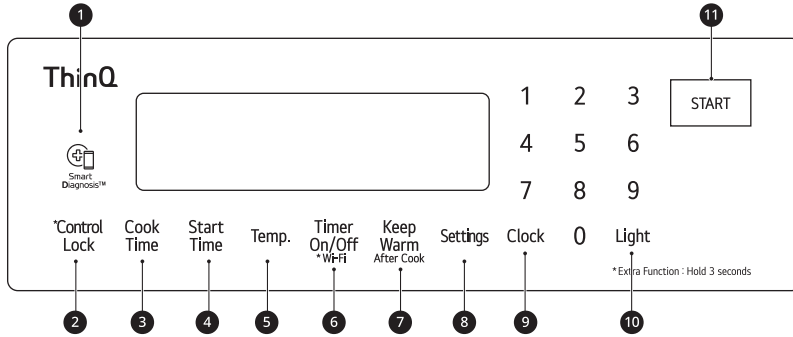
1

11

ThinQ

Smart Diagnosis™

1 2 3
4 5 6
7 8 9
0

START

*Control Lock

Cook Time

Start Time

Temp.

Timer On/Off *Wi-Fi

Keep Warm After Cook

Settings

Clock

Light

* Extra Function : Hold 3 seconds

2 3 4 5 6 7 8 9 10